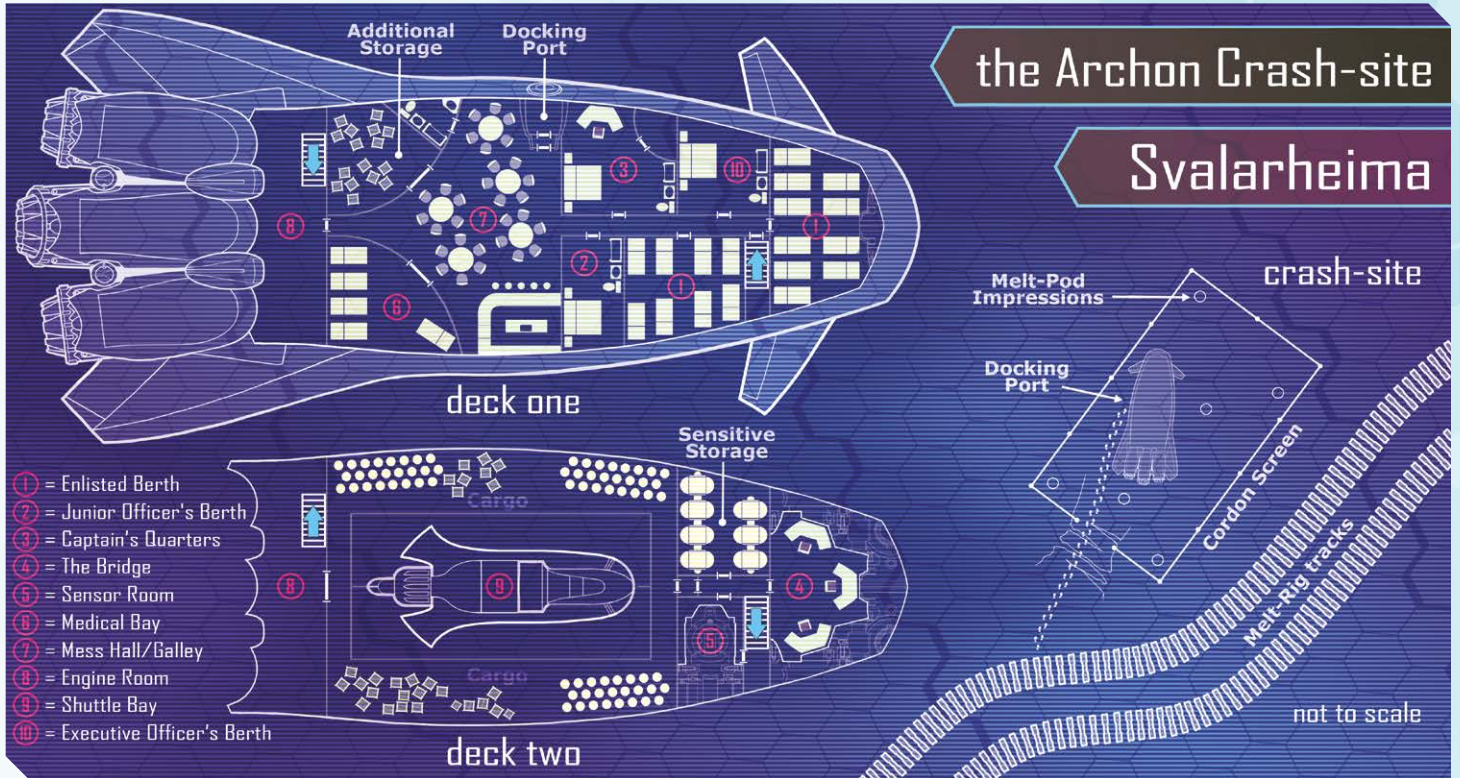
the Archon Crash-site

Svalarheima

Additional Storage

Docking Port

8

7

3

10

1

2

1

6

deck one

crash-site

Melt-Pod Impressions

Docking Port

Cordon Screen

Melt-Rig tracks

not to scale

1 = Enlisted Berth
2 = Junior Officer's Berth
3 = Captain's Quarters
4 = The Bridge
5 = Sensor Room
6 = Medical Bay
7 = Mess Hall/Galley
8 = Engine Room
9 = Shuttle Bay
10 = Executive Officer's Berth

Sensitive Storage

Cargo

8

9

4

5

Cargo

deck two